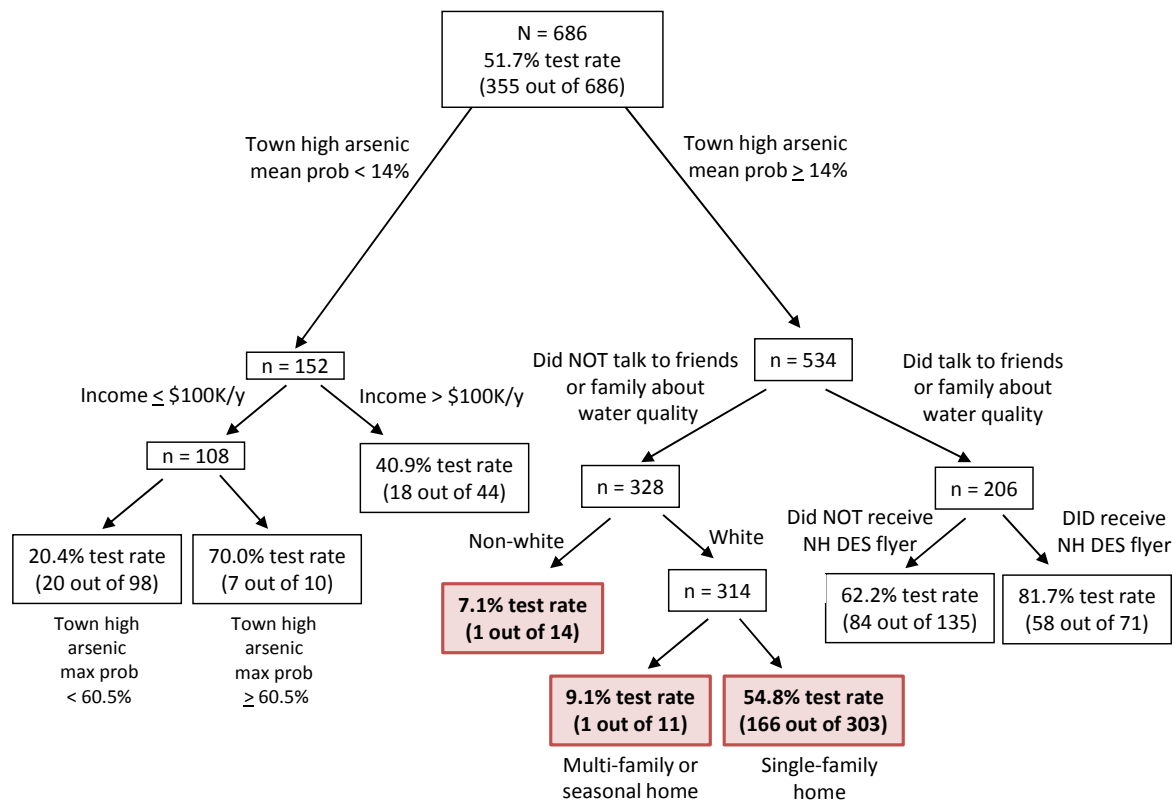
N = 686
51.7% test rate
(355 out of 686)

Town high arsenic mean prob < 14%

Town high arsenic mean prob $\geq$ 14%

n = 152

Income $\leq$ \$100K/y

Income > \$100K/y

n = 108

40.9% test rate
(18 out of 44)

20.4% test rate
(20 out of 98)

70.0% test rate
(7 out of 10)

Town high arsenic max prob < 60.5%

Town high arsenic max prob $\geq$ 60.5%

Did NOT talk to friends or family about water quality

n = 534

Did talk to friends or family about water quality

n = 328

Non-white

White

7.1% test rate
(1 out of 14)

n = 314

9.1% test rate
(1 out of 11)

54.8% test rate
(166 out of 303)

Multi-family or seasonal home

Single-family home

n = 206

Did NOT receive NH DES flyer

DID receive NH DES flyer

62.2% test rate
(84 out of 135)

81.7% test rate
(58 out of 71)